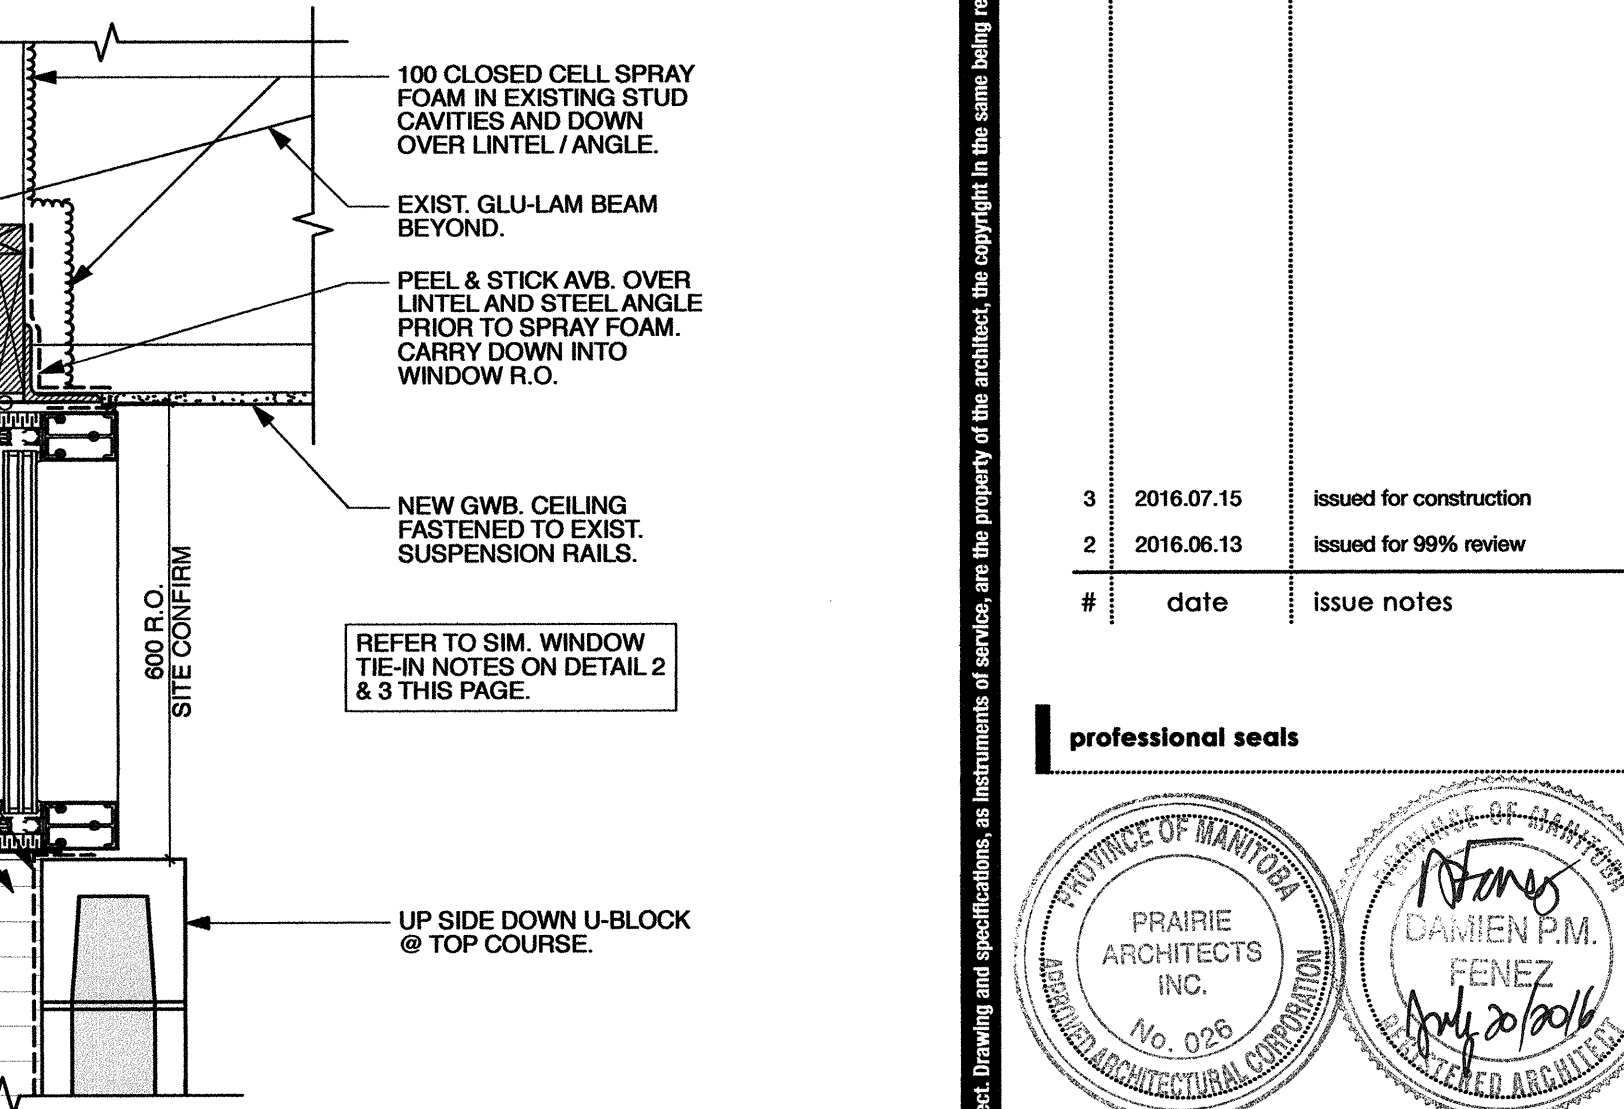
100 CLOSED CELL SPRAY FOAM IN EXISTING STUD CAVITIES AND DOWN OVER LINTEL / ANGLE.

EXIST. GLU-LAM BEAM BEYOND.

PEEL & STICK AVB. OVER LINTEL AND STEEL ANGLE PRIOR TO SPRAY FOAM. CARRY DOWN INTO WINDOW R.O.

NEW GWB. CEILING FASTENED TO EXIST. SUSPENSION RAILS.

600 R.O. SITE CONFIRM

REFER TO SIM. WINDOW TIE-IN NOTES ON DETAIL 2 & 3 THIS PAGE.

UP SIDE DOWN U-BLOCK @ TOP COURSE.

ect. Drawing and specifications, as instruments of service, are the property of the architect, the copyright in the same being re

| # | date | issue notes |
|---|---|---|
| 3 | 2016.07.15 | issued for construction |
| 2 | 2016.06.13 | issued for 99% review |

professional seals

PROVINCE OF MANITOBA
PRAIRIE ARCHITECTS INC.
No. 026
APPROVED ARCHITECTURAL CORPORATION

PROVINCE OF MANITOBA
DAMIEN P.M. FENEZ
July 20/2016
REGISTERED ARCHITECT